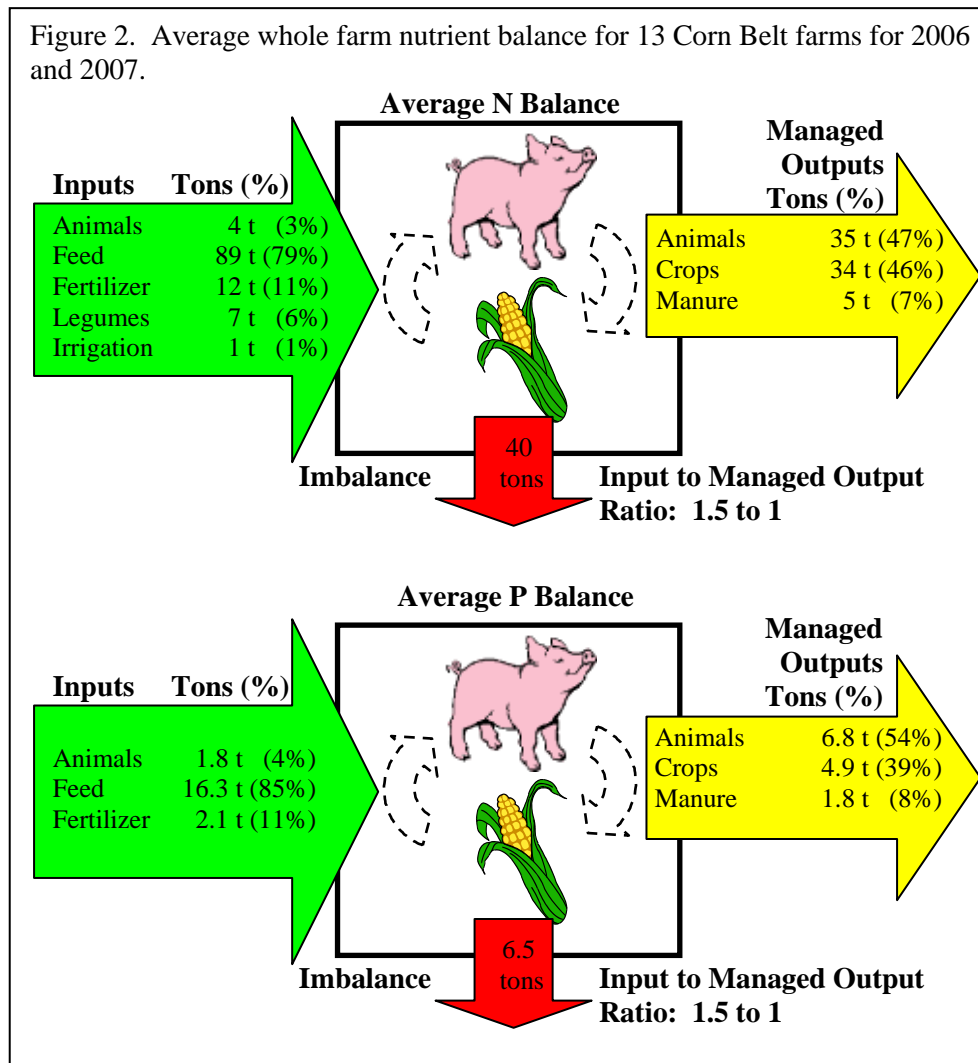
Figure 2. Average whole farm nutrient balance for 13 Corn Belt farms for 2006 and 2007.

Average N Balance

| Inputs | Tons (%) |
|---|---|
| Animals | 4 t (3%) |
| Feed | 89 t (79%) |
| Fertilizer | 12 t (11%) |
| Legumes | 7 t (6%) |
| Irrigation | 1 t (1%) |

Managed Outputs Tons (%)

| | |
|---|---|
| Animals | 35 t (47%) |
| Crops | 34 t (46%) |
| Manure | 5 t (7%) |

Imbalance 40 tons

Input to Managed Output Ratio: 1.5 to 1

Average P Balance

| Inputs | Tons (%) |
|---|---|
| Animals | 1.8 t (4%) |
| Feed | 16.3 t (85%) |
| Fertilizer | 2.1 t (11%) |

Managed Outputs Tons (%)

| | |
|---|---|
| Animals | 6.8 t (54%) |
| Crops | 4.9 t (39%) |
| Manure | 1.8 t (8%) |

Imbalance 6.5 tons

Input to Managed Output Ratio: 1.5 to 1